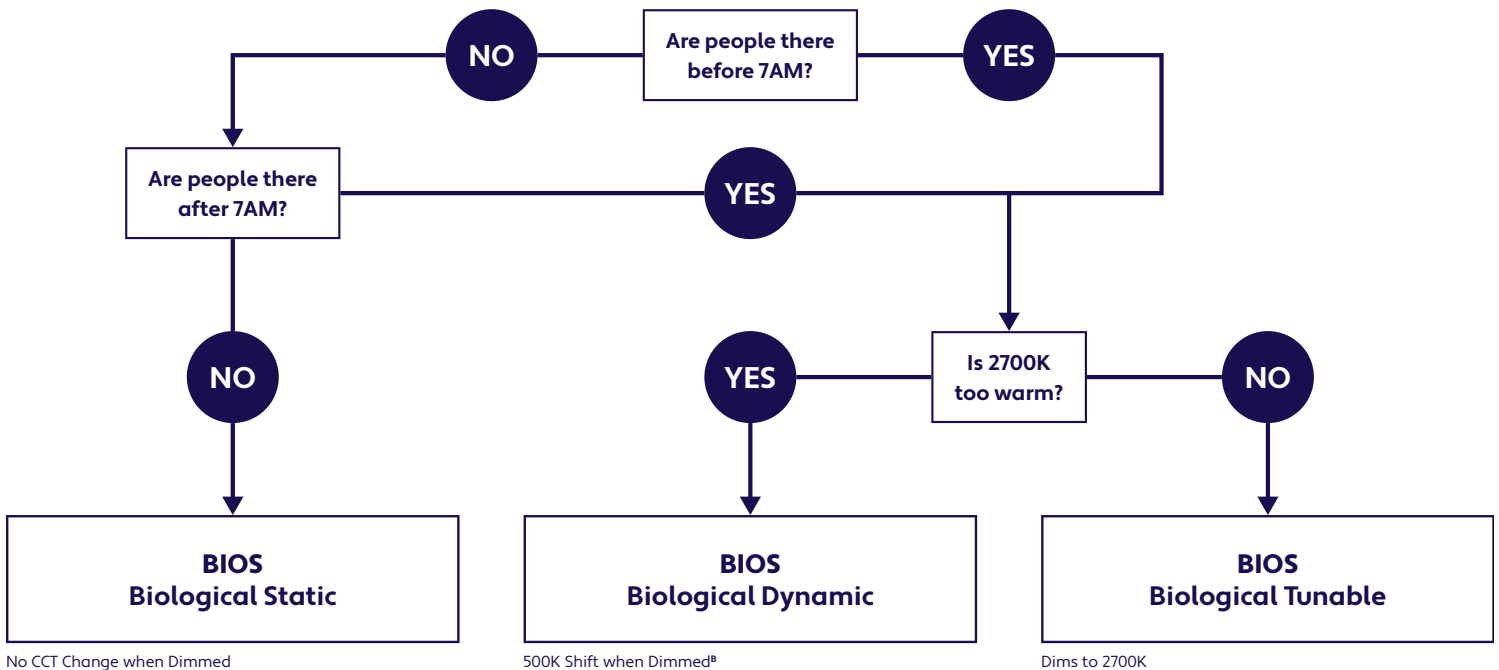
NO

Are people there before 7AM?

YES

Are people there after 7AM?

YES

NO

YES

Is 2700K too warm?

NO

BIOS
Biological Static

No CCT Change when Dimmed

BIOS
Biological Dynamic

500K Shift when Dimmed$^{B}$

BIOS
Biological Tunable

Dims to 2700K